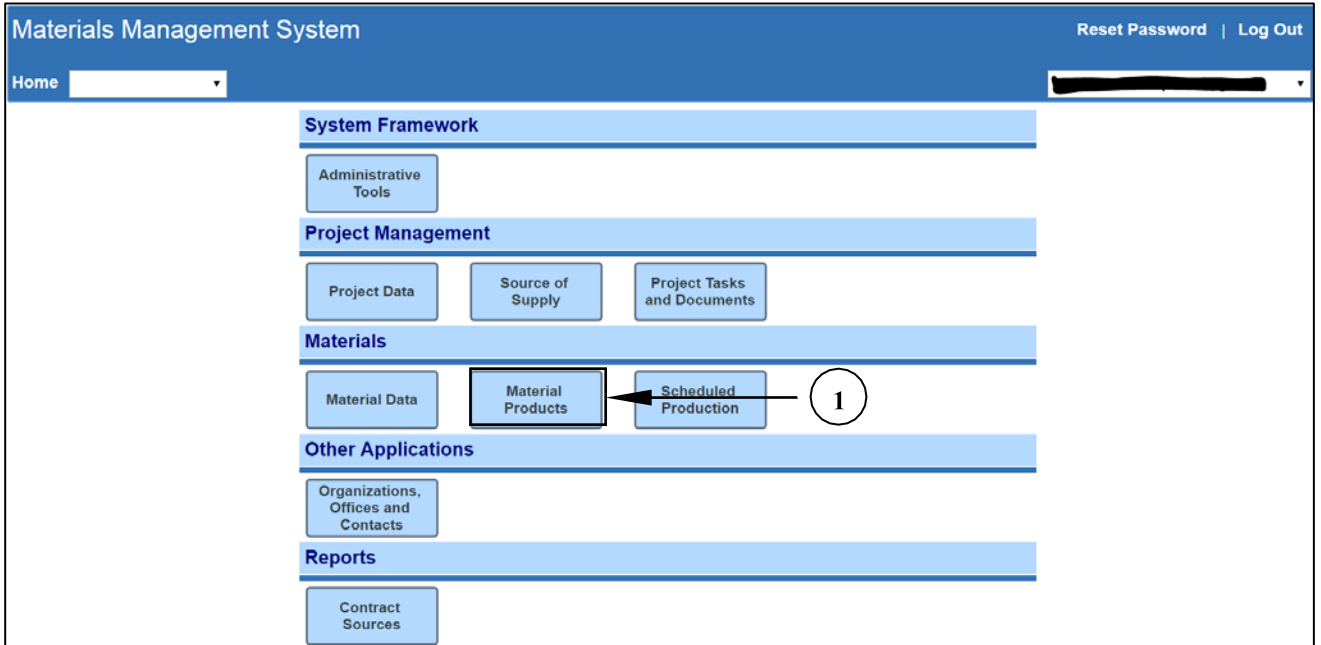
Materials Management System

Reset Password | Log Out

Home

System Framework

Administrative Tools

Project Management

Project Data

Source of Supply

Project Tasks and Documents

Materials

Material Data

Material Products

Scheduled Production

1

Other Applications

Organizations, Offices and Contacts

Reports

Contract Sources